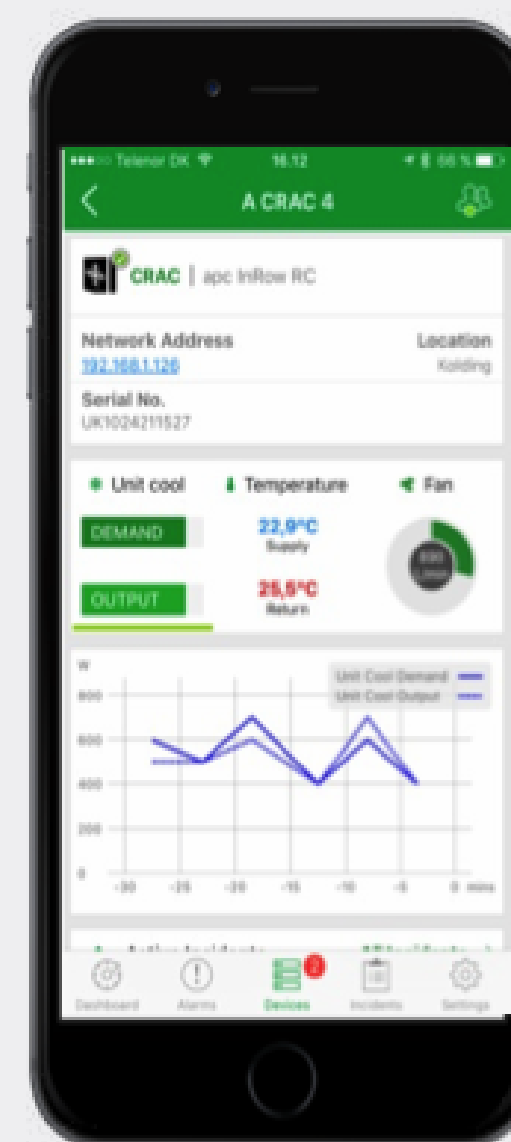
Telenor DK 16.12 66 %

A CRAC 4

CRAC | apc InRow RC

Network Address
192.168.1.126

Location
Kolding

Serial No.
UK1024211527

Unit cool

Temperature

Fan

DEMAND

22,9°C
Supply

OUTPUT

25,6°C
Return

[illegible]

W

800

600

400

200

0

Unit Cool Demand
Unit Cool Output

-30 -25 -20 -15 -10 -5 0 mins

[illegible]

Dashboard

Alarms

Devices

2

Incidents

Settings